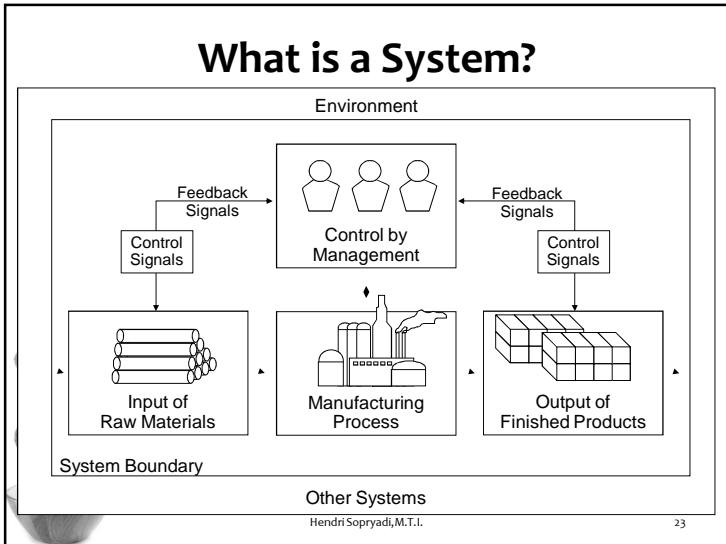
What is a System?

Environment

Feedback Signals

Control Signals

Control by Management

Feedback Signals

Control Signals

Input of Raw Materials

Manufacturing Process

Output of Finished Products

System Boundary

Other Systems

Hendri Sopryadi, M.T.I.

23